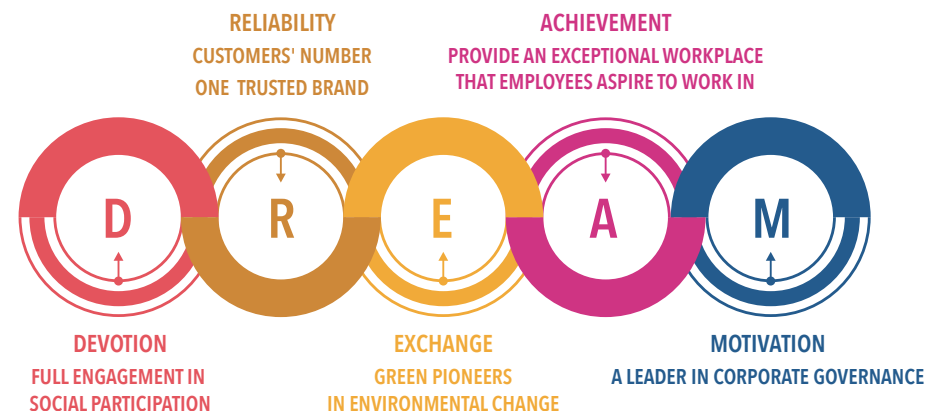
RELIABILITY
CUSTOMERS' NUMBER
ONE TRUSTED BRAND

ACHIEVEMENT
PROVIDE AN EXCEPTIONAL WORKPLACE
THAT EMPLOYEES ASPIRE TO WORK IN

D R E A M

DEVOTION
FULL ENGAGEMENT IN
SOCIAL PARTICIPATION

EXCHANGE
GREEN PIONEERS
IN ENVIRONMENTAL CHANGE

MOTIVATION
A LEADER IN CORPORATE GOVERNANCE